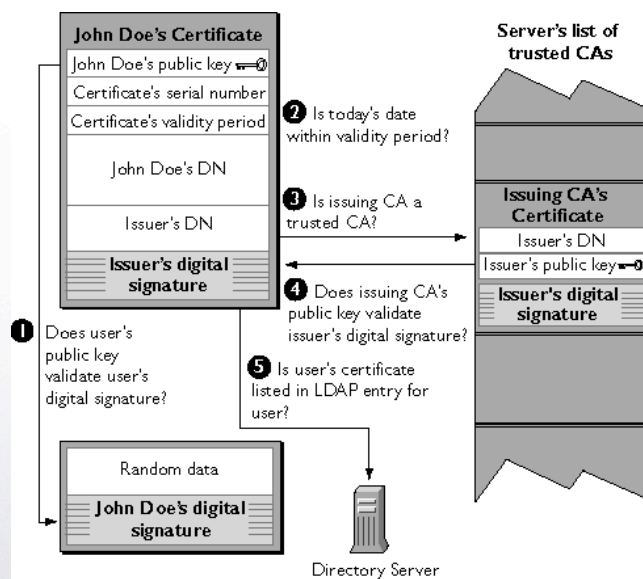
John Doe's Certificate

John Doe's public key

Certificate's serial number

Certificate's validity period

John Doe's DN

Issuer's DN

Issuer's digital signature

Server's list of trusted CAs

2 Is today's date within validity period?

3 Is issuing CA a trusted CA?

Issuing CA's Certificate

Issuer's DN

Issuer's public key

Issuer's digital signature

4 Does issuing CA's public key validate issuer's digital signature?

1 Does user's public key validate user's digital signature?

5 Is user's certificate listed in LDAP entry for user?

Random data

John Doe's digital signature

Directory Server